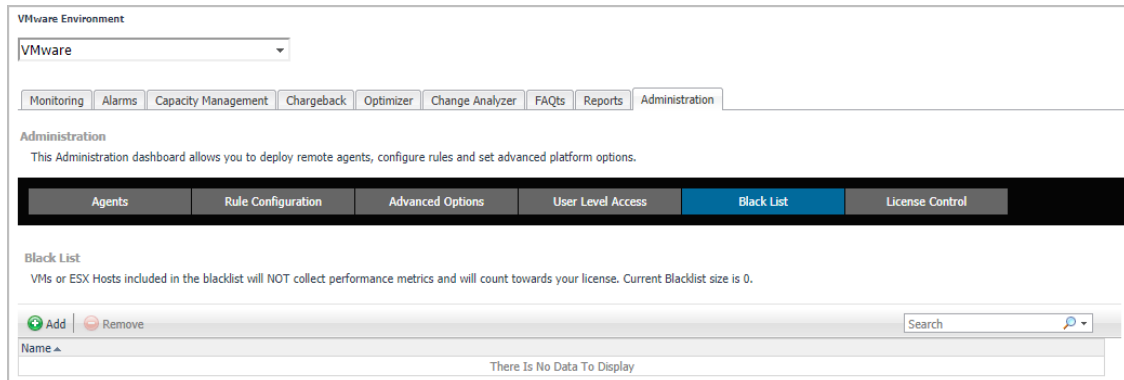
VMware Environment

VMware

Monitoring | Alarms | Capacity Management | Chargeback | Optimizer | Change Analyzer | FAQts | Reports | Administration

Administration

This Administration dashboard allows you to deploy remote agents, configure rules and set advanced platform options.

Agents | Rule Configuration | Advanced Options | User Level Access | Black List | License Control

Black List

VMs or ESX Hosts included in the blacklist will NOT collect performance metrics and will count towards your license. Current Blacklist size is 0.

Add | Remove

Search

Name ▲

There Is No Data To Display